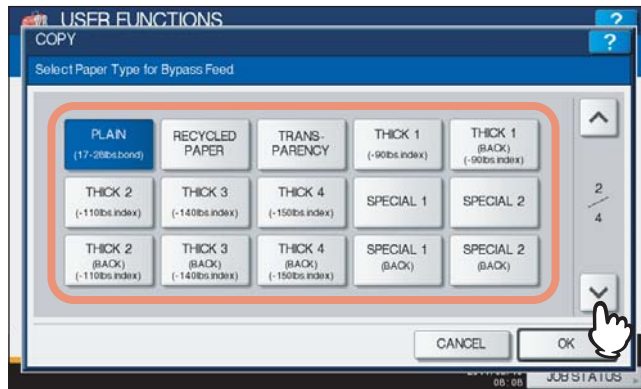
USER FUNCTIONS

?

COPY

?

Select Paper Type for Bypass Feed.

| PLAIN (17-28lbs.bond) | RECYCLED PAPER | TRANS-PARENCY | THICK 1 (-90lbs.index) | THICK 1 (BACK) (-90lbs.index) |
|---|---|---|---|---|
| THICK 2 (-110lbs.index) | THICK 3 (-140lbs.index) | THICK 4 (-150lbs.index) | SPECIAL 1 | SPECIAL 2 |
| THICK 2 (BACK) (-110lbs.index) | THICK 3 (BACK) (-140lbs.index) | THICK 4 (BACK) (-150lbs.index) | SPECIAL 1 (BACK) | SPECIAL 2 (BACK) |

2
4

CANCEL

OK

08:08

JOB STATUS